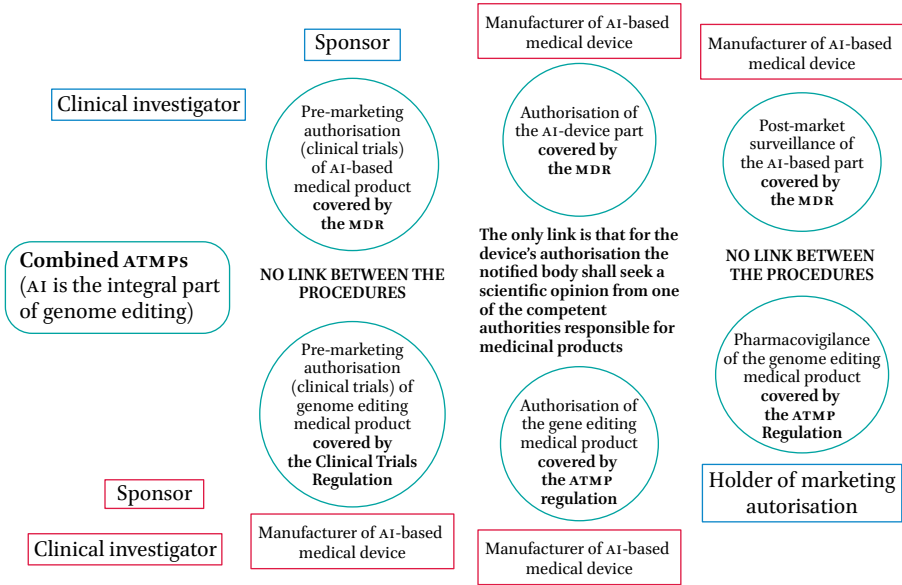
Sponsor

Clinical investigator

Pre-marketing authorisation (clinical trials) of AI-based medical product **covered by the MDR**

Manufacturer of AI-based medical device

Authorisation of the AI-device part **covered by the MDR**

Manufacturer of AI-based medical device

Post-market surveillance of the AI-based part **covered by the MDR**

**Combined ATMPS** (AI is the integral part of genome editing)

**NO LINK BETWEEN THE PROCEDURES**

**The only link is that for the device's authorisation the notified body shall seek a scientific opinion from one of the competent authorities responsible for medicinal products**

**NO LINK BETWEEN THE PROCEDURES**

Pre-marketing authorisation (clinical trials) of genome editing medical product **covered by the Clinical Trials Regulation**

Authorisation of the gene editing medical product **covered by the ATMP regulation**

Pharmacovigilance of the genome editing medical product **covered by the ATMP Regulation**

Holder of marketing autorisation

Sponsor

Clinical investigator

Manufacturer of AI-based medical device

Manufacturer of AI-based medical device